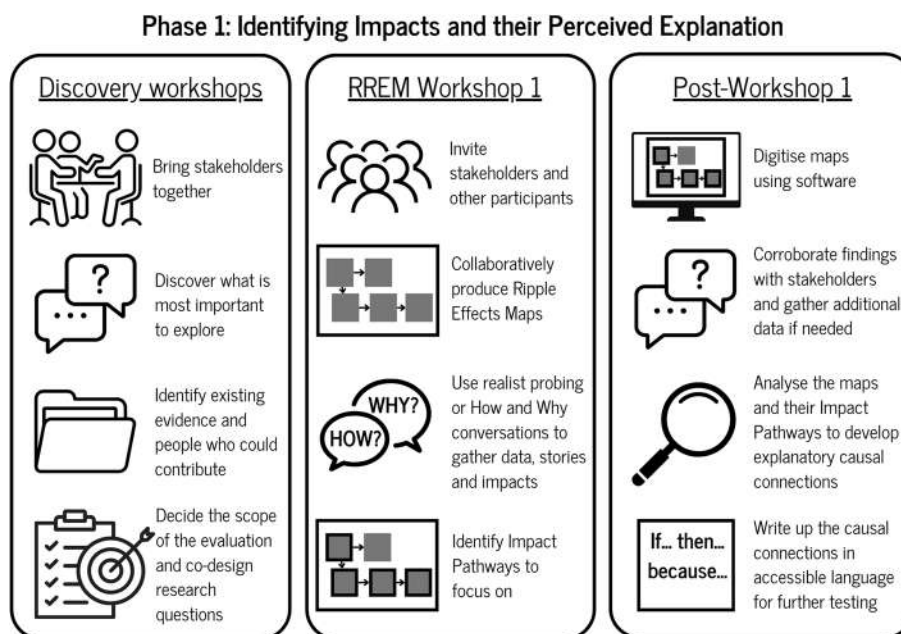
Phase 1: Identifying Impacts and their Perceived Explanation

Discovery workshops

Bring stakeholders together

?

Discover what is most important to explore

Identify existing evidence and people who could contribute

Decide the scope of the evaluation and co-design research questions

RREM Workshop 1

Invite stakeholders and other participants

Collaboratively produce Ripple Effects Maps

WHY?
HOW?

Use realist probing or How and Why conversations to gather data, stories and impacts

Identify Impact Pathways to focus on

Post-Workshop 1

Digitise maps using software

?

Corroborate findings with stakeholders and gather additional data if needed

Analyse the maps and their Impact Pathways to develop explanatory causal connections

If... then... because...

Write up the causal connections in accessible language for further testing